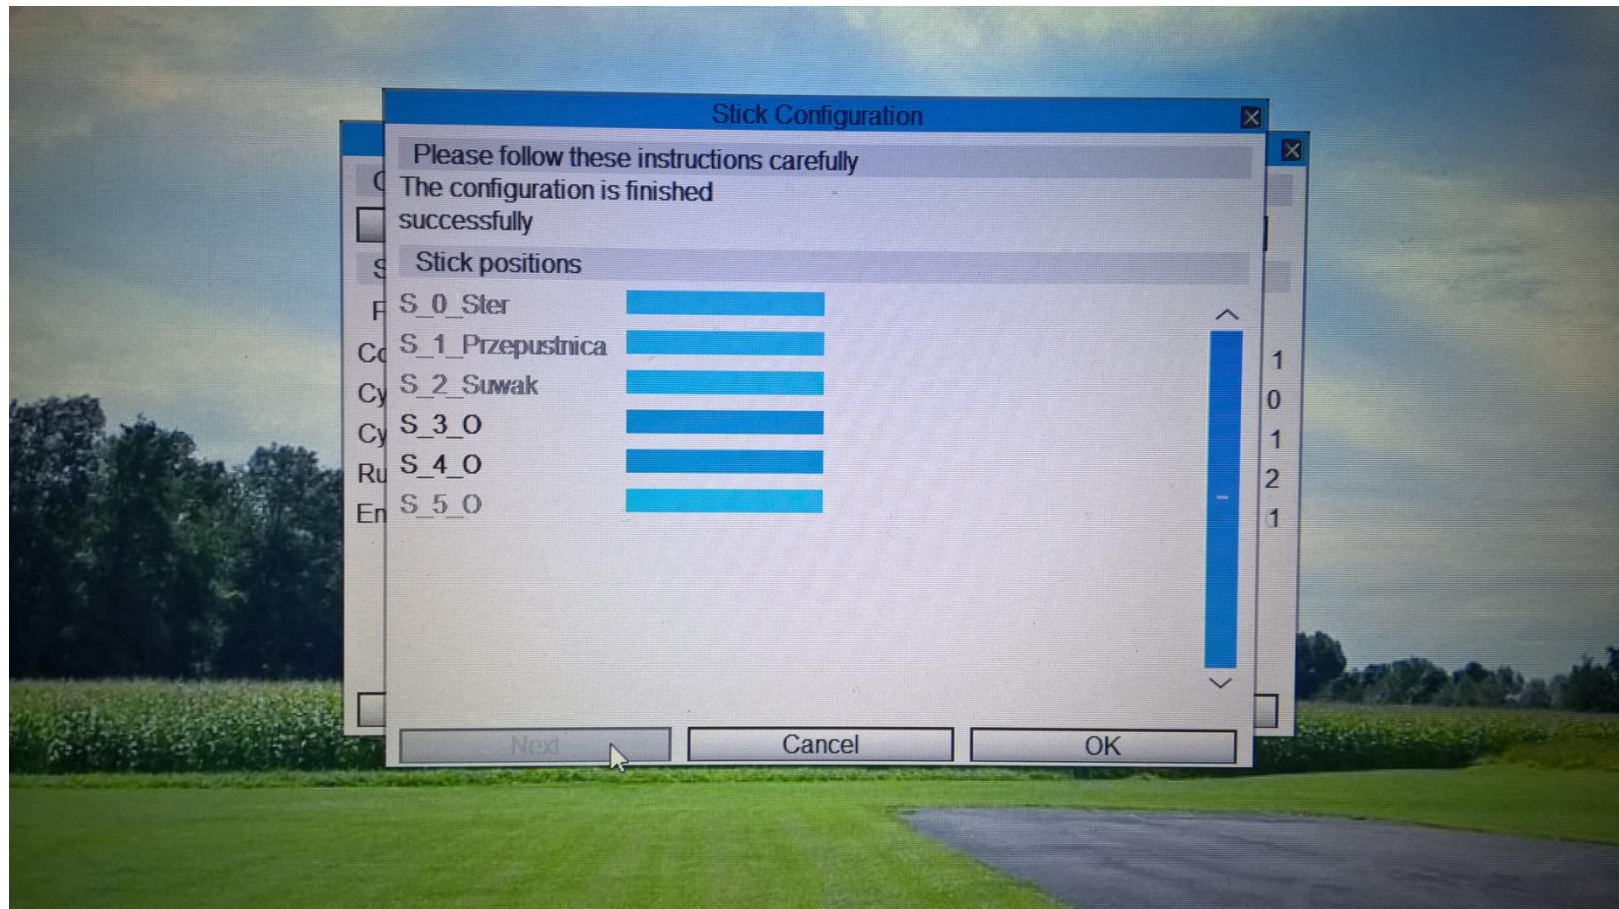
Stick Configuration

Please follow these instructions carefully
The configuration is finished successfully

Stick positions

S_0_Ster
S_1_Przepustnica
S_2_Suwak
S_3_O
S_4_O
S_5_O

Next
Cancel
OK

C
S
F
Co
Cy
Cy
Ru
En

1
0
1
2
1